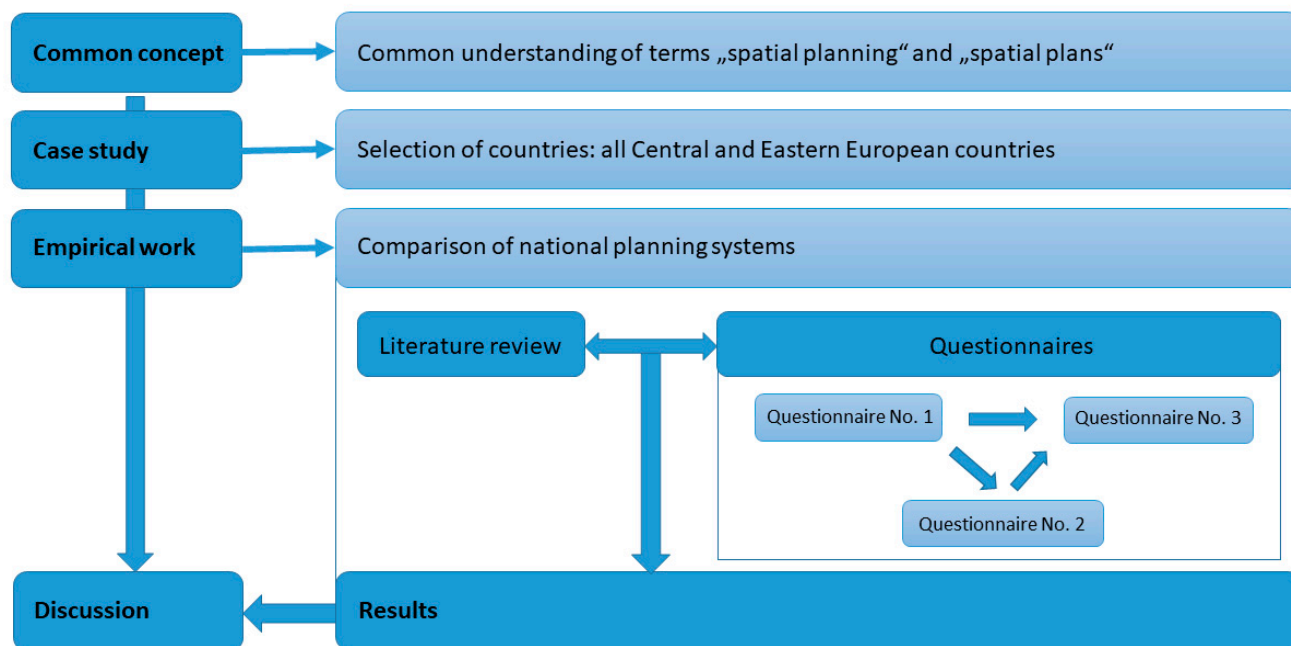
Common concept

Common understanding of terms „spatial planning“ and „spatial plans“

Case study

Selection of countries: all Central and Eastern European countries

Empirical work

Comparison of national planning systems

Literature review

Questionnaires

Questionnaire No. 1

Questionnaire No. 3

Questionnaire No. 2

Discussion

Results